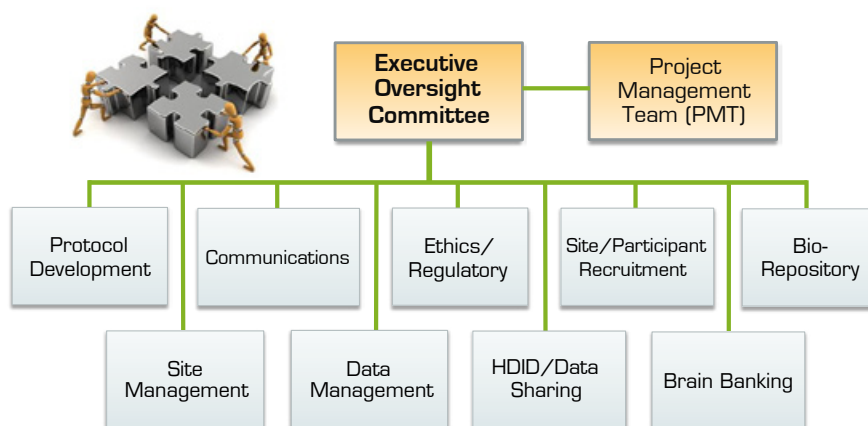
Executive Oversight Committee

Project Management Team (PMT)

Protocol Development

Communications

Ethics/ Regulatory

Site/Participant Recruitment

Bio-Repository

Site Management

Data Management

HDID/Data Sharing

Brain Banking